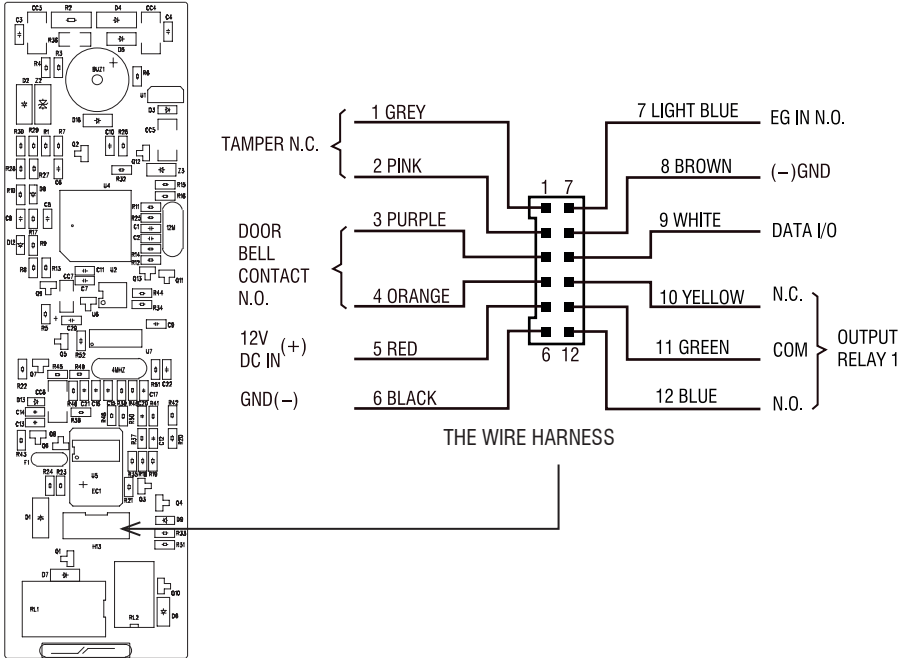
TAMPER N.C.
1 GREY
2 PINK
DOOR BELL CONTACT N.O.
3 PURPLE
4 ORANGE
12V DC IN(+)
5 RED
GND(−)
6 BLACK
1 7
6 12
7 LIGHT BLUE
EG IN N.O.
8 BROWN
(−)GND
9 WHITE
DATA I/O
10 YELLOW
N.C.
11 GREEN
COM
12 BLUE
N.O.
OUTPUT RELAY 1
THE WIRE HARNESS
CC3 R2 D4 CC4 C3 C4 R36 D5 R3 BUZ1 R6 R4 D2 Z2 U1 D3 D16 R38 R29 R1 R7 C10 R26 CC5 Q2 R28 R27 R20 Q12 Z3 C6 R15 R16 R10 D9 U4 R11 R25 C1 C2 C8 C9 12M D15 R17 R9 R14 R12 R8 R13 C11 U2 Q13 Q11 CC7 C7 Q1 R44 R34 R5 U6 C29 C9 Q5 R52 U7 4MHZ R22 R45 R51 C22 D13 CC8 R49 C17 C14 C31 C16 R39 R42 C13 R37 Q6 C12 R43 F1 R23 R24 U5 EC1 R35 R18 R19 R21 Q3 Q4 D1 D8 H13 R33 R31 Q1 D7 Q10 RL1 RL2 D6